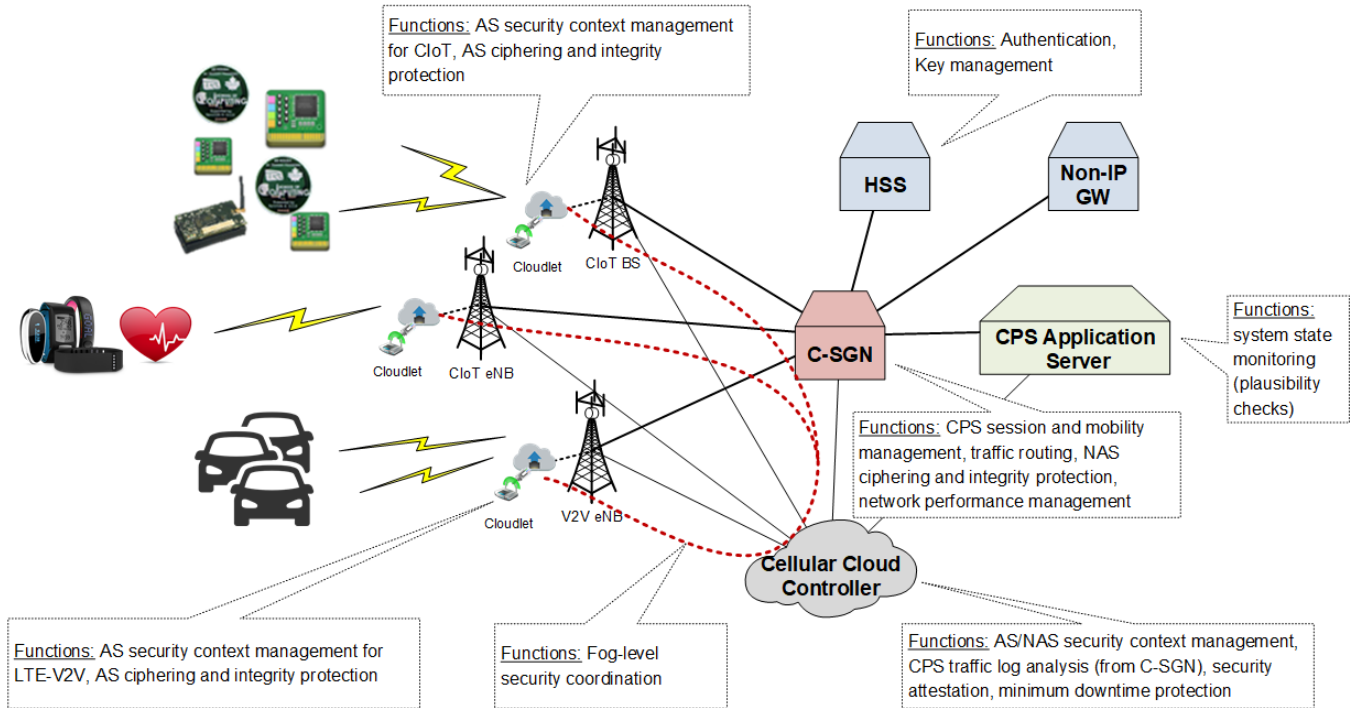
Functions: AS security context management for CIoT, AS ciphering and integrity protection

Functions: Authentication, Key management

HSS

Non-IP GW

Cloudlet

CIoT BS

Cloudlet

CIoT eNB

C-SGN

CPS Application Server

Functions: system state monitoring (plausibility checks)

Functions: CPS session and mobility management, traffic routing, NAS ciphering and integrity protection, network performance management

Cloudlet

V2V eNB

Cellular Cloud Controller

Functions: AS security context management for LTE-V2V, AS ciphering and integrity protection

Functions: Fog-level security coordination

Functions: AS/NAS security context management, CPS traffic log analysis (from C-SGN), security attestation, minimum downtime protection